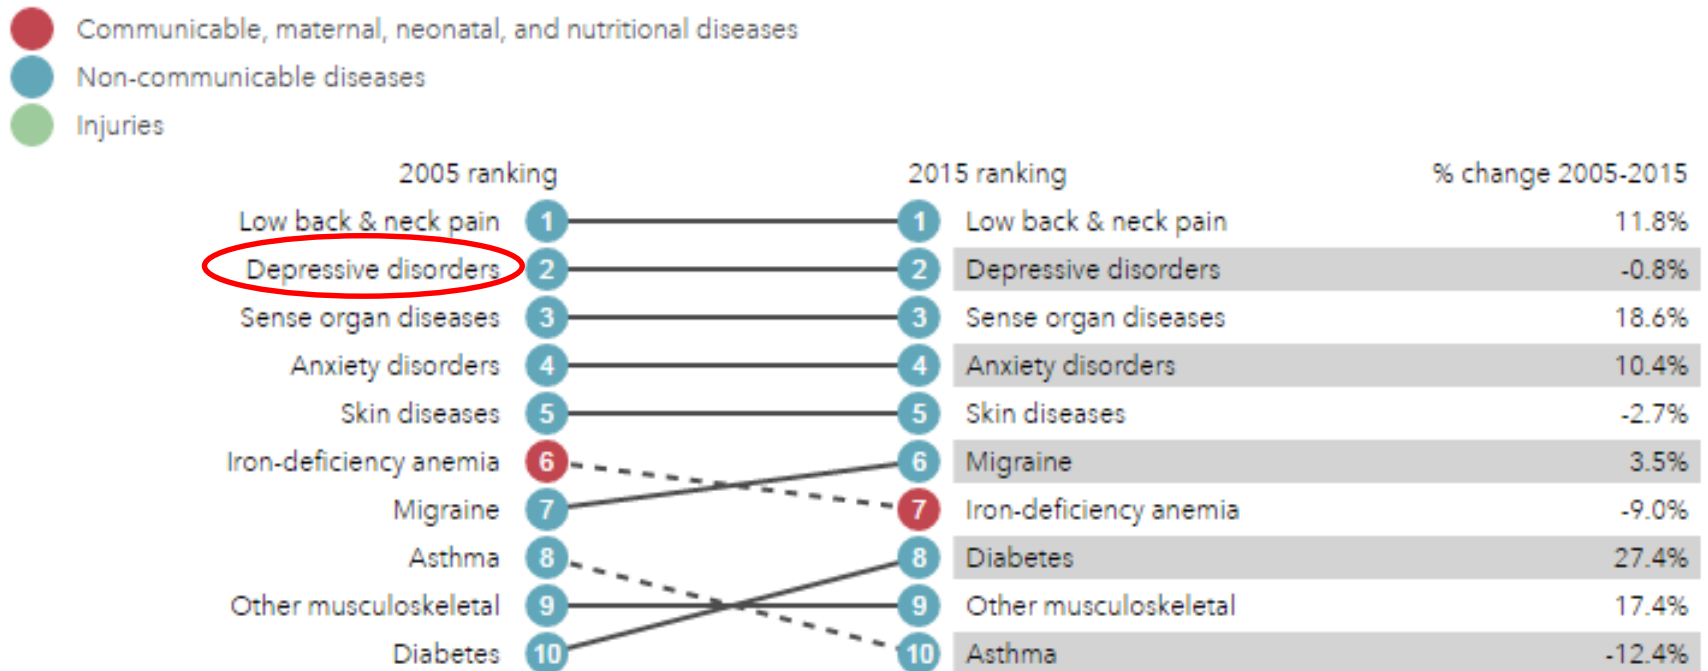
Communicable, maternal, neonatal, and nutritional diseases
Non-communicable diseases
Injuries

| 2005 ranking | | | 2015 ranking | % change 2005-2015 |
|---|---|---|---|---|
| Low back & neck pain | 1 | 1 | Low back & neck pain | 11.8% |
| Depressive disorders | 2 | 2 | Depressive disorders | -0.8% |
| Sense organ diseases | 3 | 3 | Sense organ diseases | 18.6% |
| Anxiety disorders | 4 | 4 | Anxiety disorders | 10.4% |
| Skin diseases | 5 | 5 | Skin diseases | -2.7% |
| Iron-deficiency anemia | 6 | 6 | Migraine | 3.5% |
| Migraine | 7 | 7 | Iron-deficiency anemia | -9.0% |
| Asthma | 8 | 8 | Diabetes | 27.4% |
| Other musculoskeletal | 9 | 9 | Other musculoskeletal | 17.4% |
| Diabetes | 10 | 10 | Asthma | -12.4% |